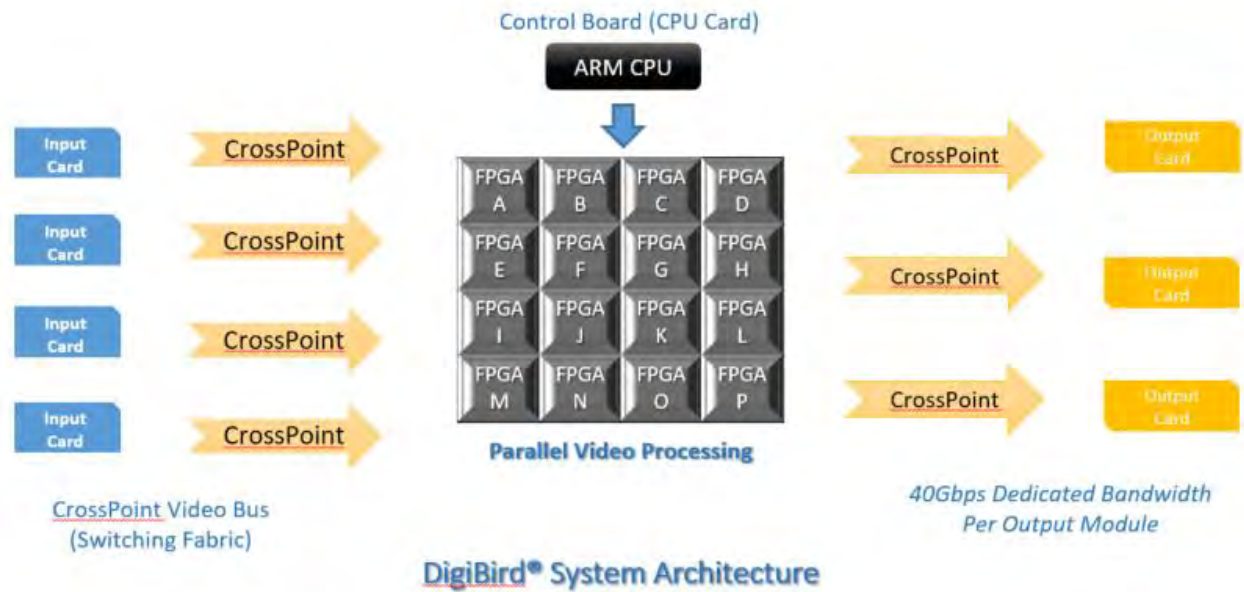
Control Board (CPU Card)

ARM CPU

Input Card

CrossPoint

Input Card

CrossPoint

Input Card

CrossPoint

Input Card

CrossPoint

| FPGA A | FPGA B | FPGA C | FPGA D |
|---|---|---|---|
| FPGA E | FPGA F | FPGA G | FPGA H |
| FPGA I | FPGA J | FPGA K | FPGA L |
| FPGA M | FPGA N | FPGA O | FPGA P |

Parallel Video Processing

CrossPoint

Output Card

CrossPoint

Output Card

CrossPoint

Output Card

CrossPoint Video Bus (Switching Fabric)

40Gbps Dedicated Bandwidth Per Output Module

DigiBird® System Architecture